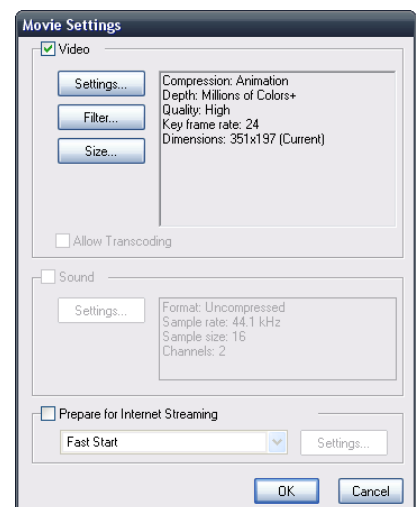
Movie Settings

Video

Settings...

Filter...

Size...

Compression: Animation
Depth: Millions of Colors+
Quality: High
Key frame rate: 24
Dimensions: 351x197 (Current)

Allow Transcoding

Sound

Settings...

Format: Uncompressed
Sample rate: 44.1 kHz
Sample size: 16
Channels: 2

Prepare for Internet Streaming

Fast Start

Settings...

OK

Cancel